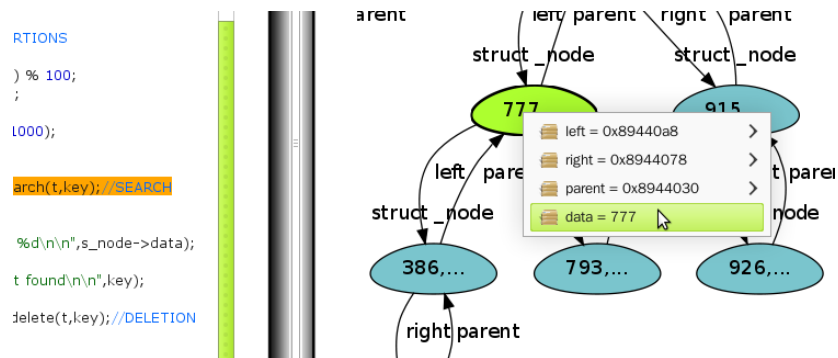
RTIONS

) % 100;
;

1000);

arch(t,key); //SEARCH

%d\n\n",s_node->data);

t found\n\n",key);

delete(t,key); //DELETION

parent
left parent
right parent
struct _node
struct _node
777
915
left = 0x89440a8
right = 0x8944078
parent = 0x8944030
data = 777
left
parent
t parer
struct _node
node
386,...
793,...
926,...
right parent